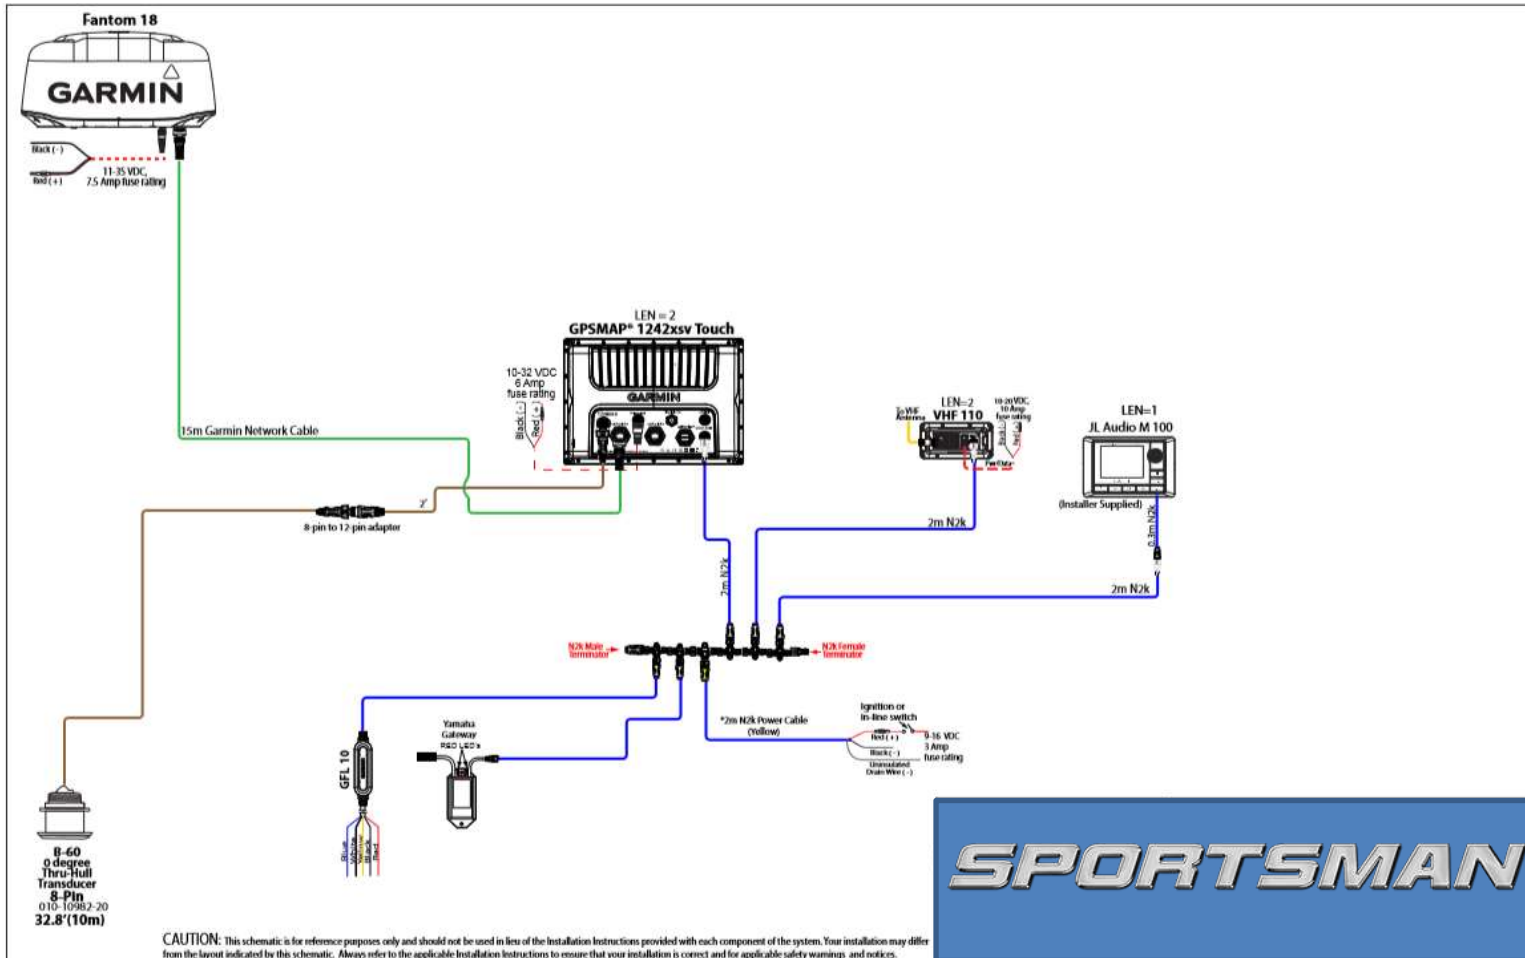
Fantom 18

GARMIN

Black (-)
Red (+)
11-35 VDC,
7.5 Amp fuse rating

15m Garmin Network Cable

LEN = 2
GPSMAP® 1242xsv Touch

10-32 VDC
6 Amp
fuse rating

Black (-)
Red (+)

GARMIN

8-pin to 12-pin adapter

2'

LEN=2
VHF 110

To VHF Antenna

10-20VDC
10 Amp
fuse rating

Black
Red

LEN=1
JL Audio M 100

(Installer Supplied)

0.3m N2k

2m N2k

2m N2k

2m N2k

N2k Male Terminator

N2k Female Terminator

Yamaha Gateway RED LED's

GFL 10

Blue
White
Yellow
Black
Red

*2m N2k Power Cable (Yellow)

Ignition or In-line switch

Red (+)
Black (-)
Uninsulated Drain Wire (-)

9-16 VDC
3 Amp
fuse rating

B-60
0 degree
Thru-Hull
Transducer
8-Pin
010-10982-20
32.8'(10m)

CAUTION: This schematic is for reference purposes only and should not be used in lieu of the Installation Instructions provided with each component of the system. Your installation may differ from the layout indicated by this schematic. Always refer to the applicable Installation Instructions to ensure that your installation is correct and for applicable safety warnings and notices.

SPORTSMAN